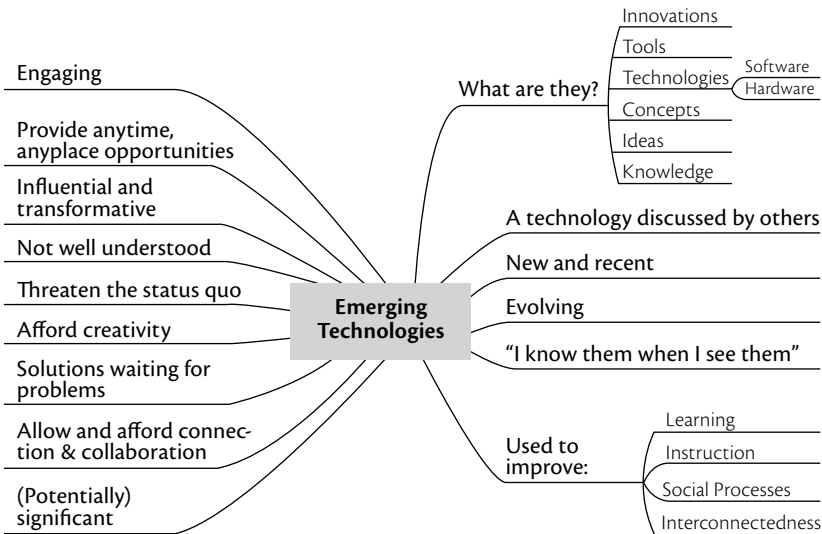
Emerging Technologies

Engaging

Provide anytime, anyplace opportunities

Influential and transformative

Not well understood

Threaten the status quo

Afford creativity

Solutions waiting for problems

Allow and afford connection & collaboration

(Potentially) significant

What are they?

Innovations

Tools

Technologies

Software

Hardware

Concepts

Ideas

Knowledge

A technology discussed by others

New and recent

Evolving

"I know them when I see them"

Used to improve:

Learning

Instruction

Social Processes

Interconnectedness